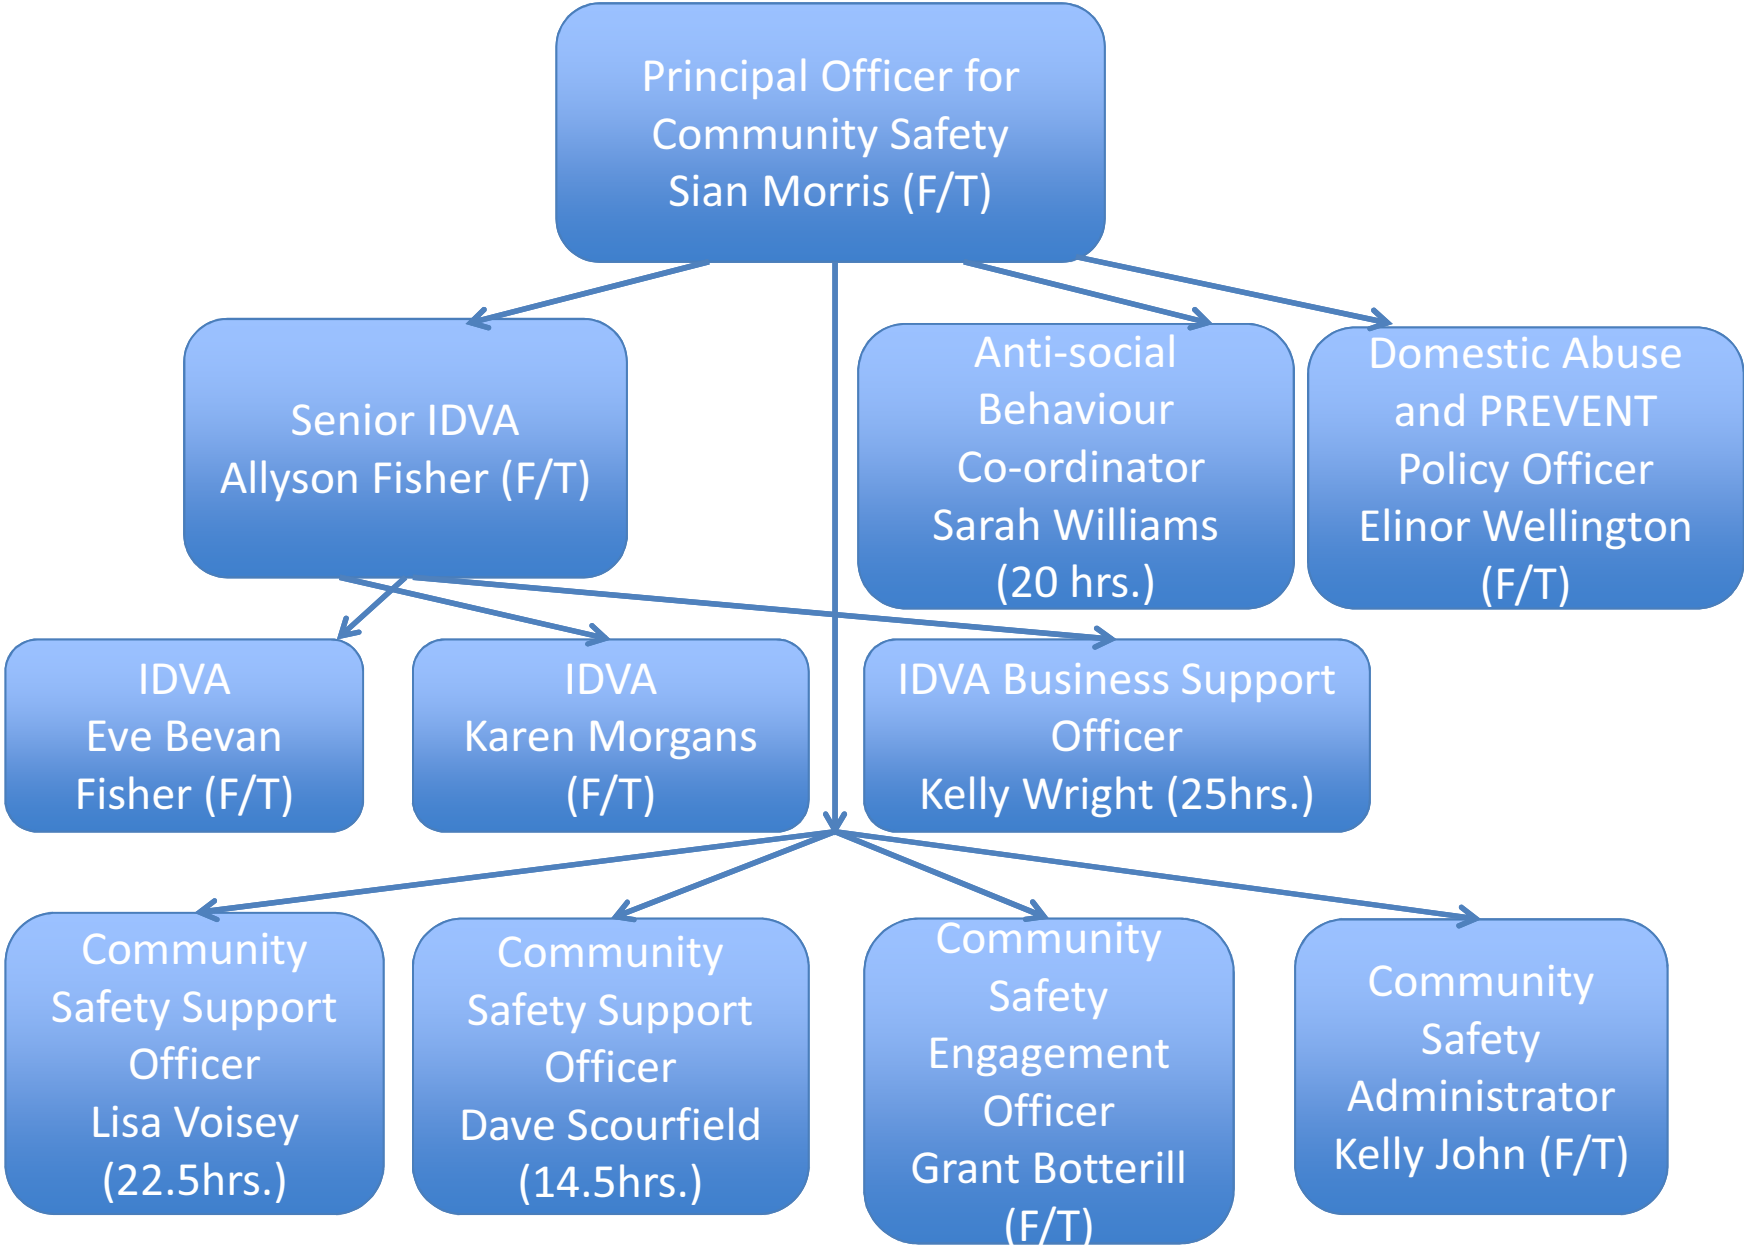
Principal Officer for Community Safety Sian Morris (F/T)

Senior IDVA Allyson Fisher (F/T)

Anti-social Behaviour Co-ordinator Sarah Williams (20 hrs.)

Domestic Abuse and PREVENT Policy Officer Elinor Wellington (F/T)

IDVA Eve Bevan Fisher (F/T)

IDVA Karen Morgans (F/T)

IDVA Business Support Officer Kelly Wright (25hrs.)

Community Safety Support Officer Lisa Voisey (22.5hrs.)

Community Safety Support Officer Dave Scourfield (14.5hrs.)

Community Safety Engagement Officer Grant Botterill (F/T)

Community Safety Administrator Kelly John (F/T)